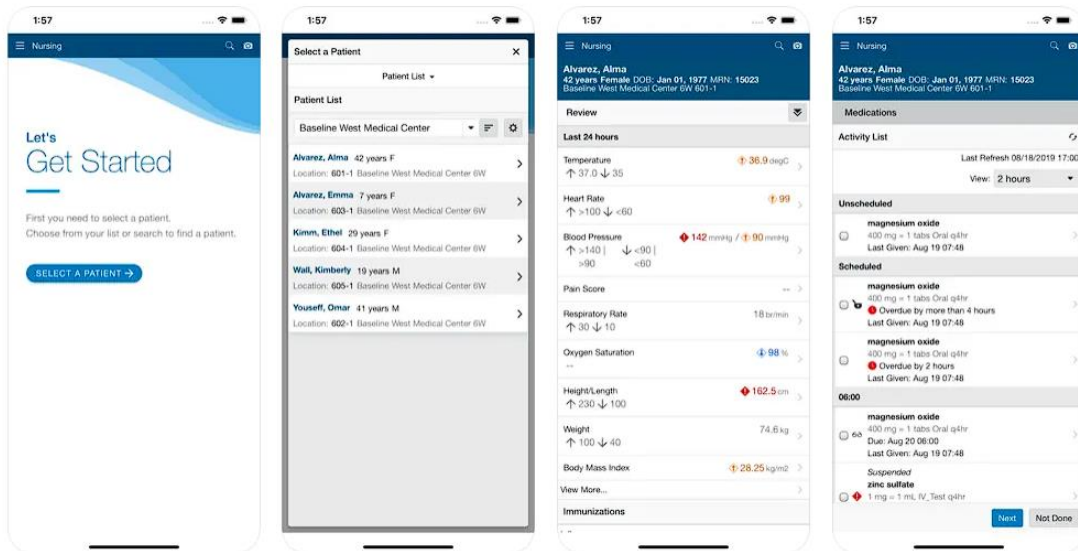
1:57

Nursing

Let's
Get Started

First you need to select a patient.
Choose from your list or search to find a patient.

SELECT A PATIENT →

1:57

Select a Patient ×

Patient List

Patient List

Baseline West Medical Center

Alvarez, Alma 42 years F
Location: 601-1 Baseline West Medical Center 6W

Alvarez, Emma 7 years F
Location: 603-1 Baseline West Medical Center 6W

Kimm, Ethel 29 years F
Location: 604-1 Baseline West Medical Center 6W

Wall, Kimberly 19 years M
Location: 605-1 Baseline West Medical Center 6W

Youseff, Omar 41 years M
Location: 602-1 Baseline West Medical Center 6W

1:57

Nursing

Alvarez, Alma
42 years Female DOB: Jan 01, 1977 MRN: 15023
Baseline West Medical Center 6W 601-1

Review

Last 24 hours

Temperature 36.9 degC
↑ 37.0 ↓ 35

Heart Rate 99
↑ >100 ↓ <60

Blood Pressure 142 mmHg / 90 mmHg
↑ >140 | >90 ↓ <90 | <60

Pain Score --

Respiratory Rate 18 br/min
↑ 30 ↓ 10

Oxygen Saturation 98 %
--

Height/Length 162.5 cm
↑ 230 ↓ 100

Weight 74.6 kg
↑ 100 ↓ 40

Body Mass Index 28.25 kg/m2

View More...

Immunizations

1:57

Nursing

Alvarez, Alma
42 years Female DOB: Jan 01, 1977 MRN: 15023
Baseline West Medical Center 6W 601-1

Medications

Activity List

Last Refresh 08/18/2019 17:0

View: 2 hours

Unscheduled

magnesium oxide
400 mg = 1 tabs Oral q4hr
Last Given: Aug 19 07:48

Scheduled

magnesium oxide
400 mg = 1 tabs Oral q4hr
Overdue by more than 4 hours
Last Given: Aug 19 07:48

magnesium oxide
400 mg = 1 tabs Oral q4hr
Overdue by 2 hours
Last Given: Aug 19 07:48

06:00

magnesium oxide
400 mg = 1 tabs Oral q4hr
Due: Aug 20 06:00
Last Given: Aug 19 07:48

Suspended
zinc sulfate
1 mg = 1 mL IV_Test q4hr

Next Not Done